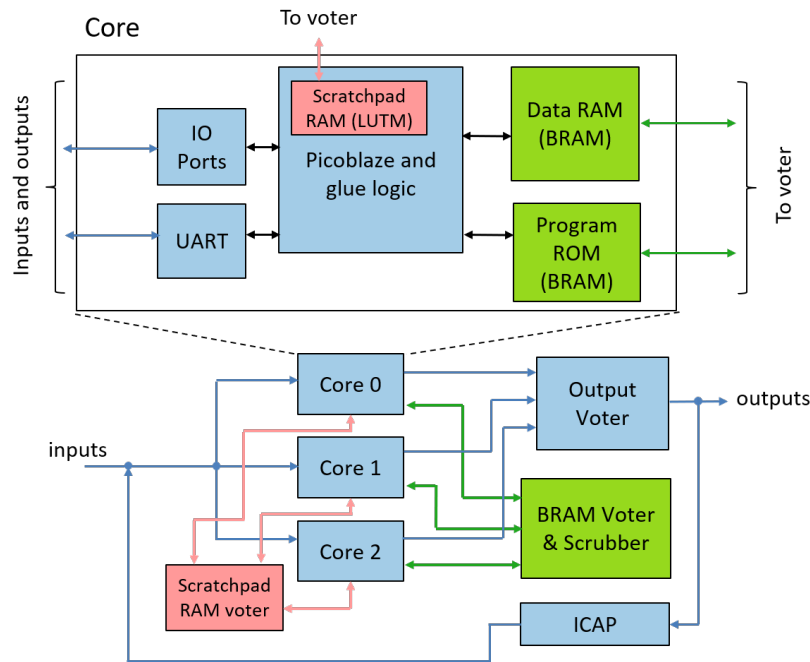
Core

To voter

Inputs and outputs

IO Ports

UART

Scratchpad RAM (LUTM)

Picoblaze and glue logic

Data RAM (BRAM)

Program ROM (BRAM)

To voter

inputs

Core 0

Core 1

Core 2

Scratchpad RAM voter

Output Voter

outputs

BRAM Voter & Scrubber

ICAP